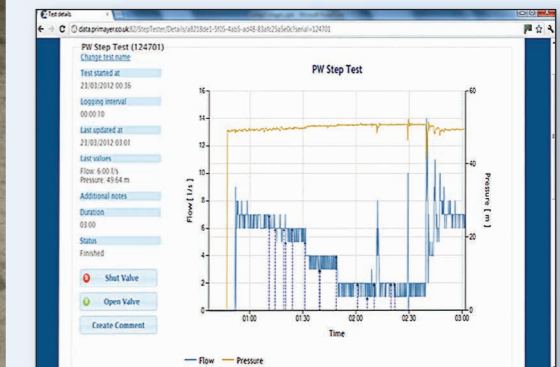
Test details

data.primayer.co.uk:82/StepTester/Details/a8238de1-5f05-4ab5-ad48-83afc25a5e0c?serial=124701

PW Step Test (124701)

Change test name

Test started at

23/03/2012 00:36

Logging interval

00:00:10

Last updated at

23/03/2012 03:01

Last values

Flow: 6.00 l/s
Pressure: 49.64 m

Additional notes

Duration

03:00

Status

Finished

Shut Valve

Open Valve

Create Comment

PW Step Test

16
14
12
10
8
6
4
2
0

Flow [ l/s ]

60
40
20
0

Pressure [ m ]

01:00
01:30
02:00
02:30
03:00

Time

Flow
Pressure